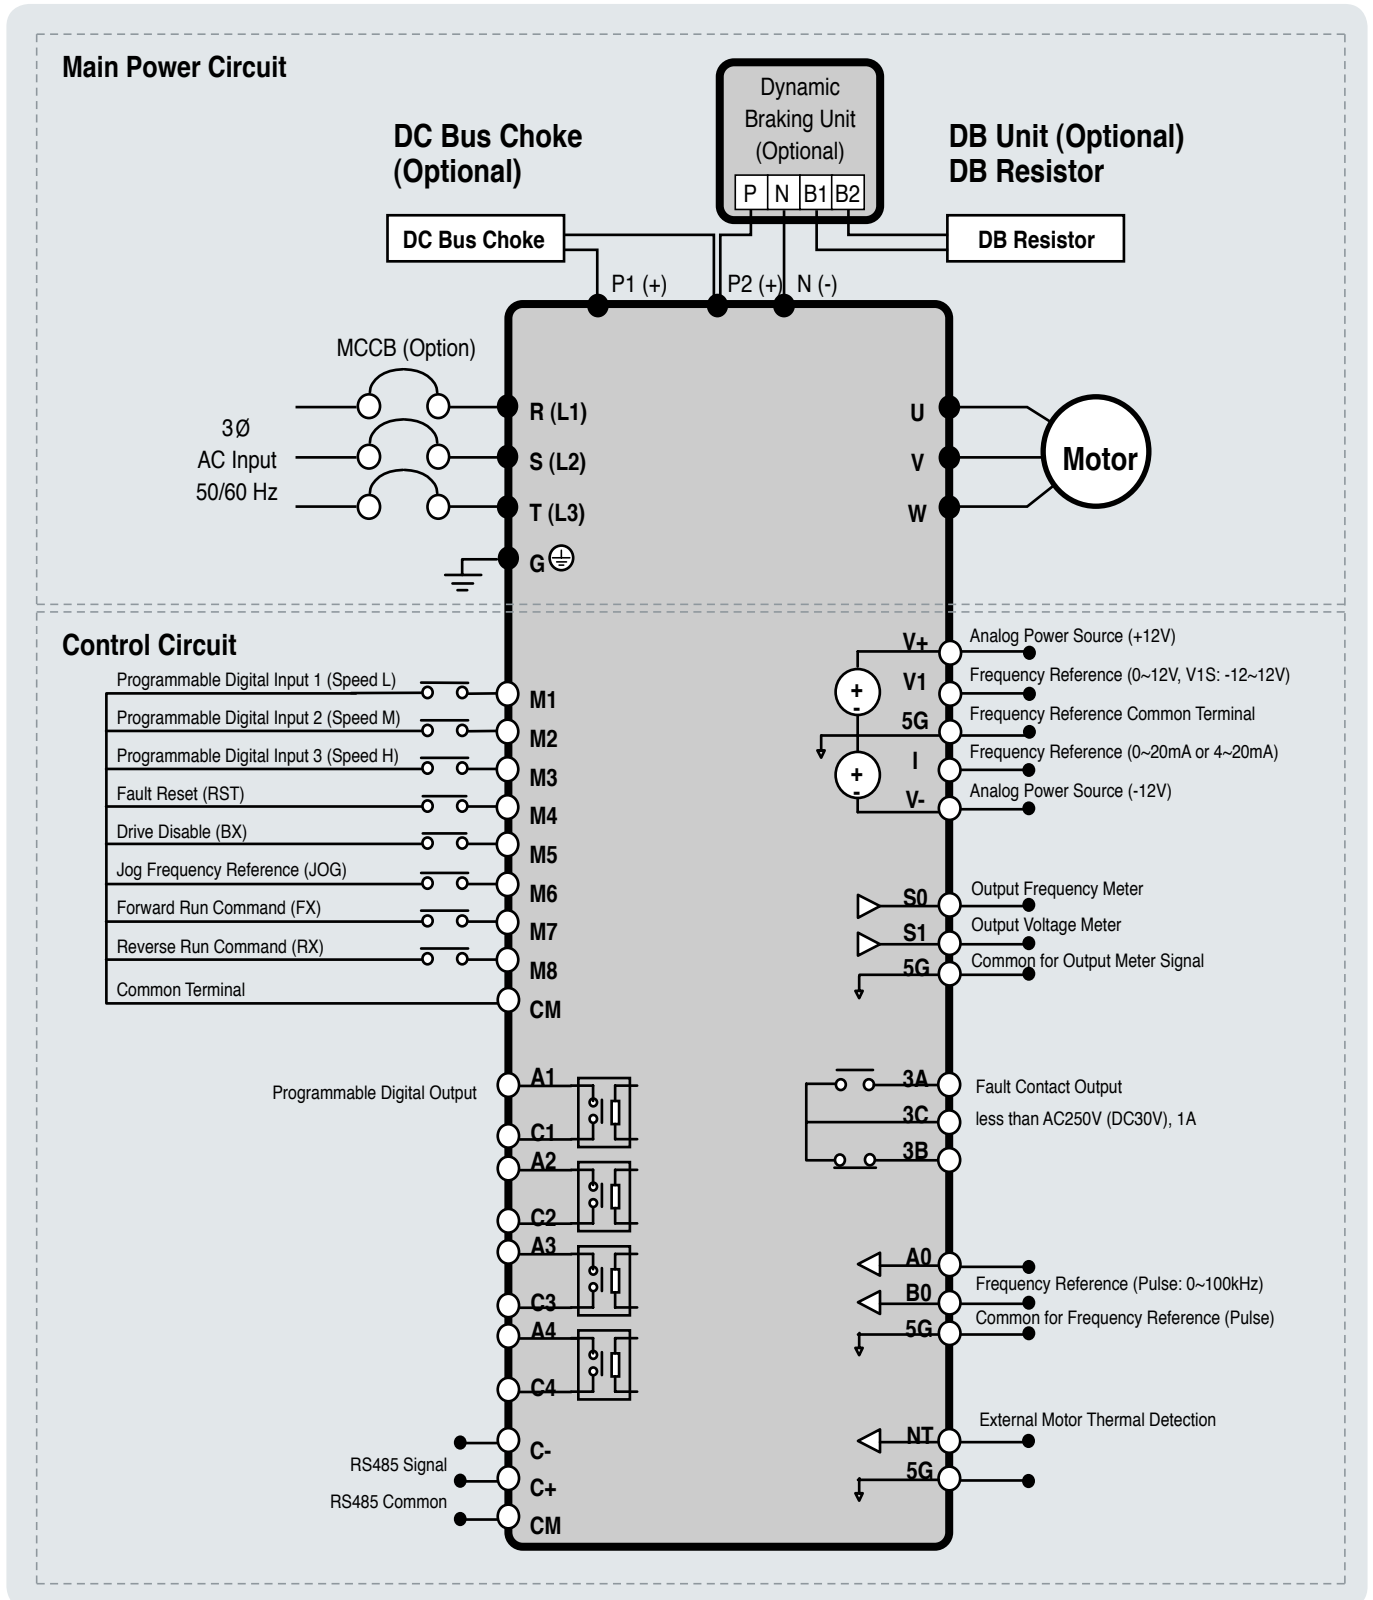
Main Power Circuit

DC Bus Choke (Optional)

Dynamic Braking Unit (Optional)

P N B1 B2

DB Unit (Optional) DB Resistor

DC Bus Choke

DB Resistor

P1 (+) P2 (+) N (-)

MCCB (Option)

3Ø AC Input 50/60 Hz

R (L1)
S (L2)
T (L3)
G

U
V
W

Motor

Control Circuit

Programmable Digital Input 1 (Speed L) M1
Programmable Digital Input 2 (Speed M) M2
Programmable Digital Input 3 (Speed H) M3
Fault Reset (RST) M4
Drive Disable (BX) M5
Jog Frequency Reference (JOG) M6
Forward Run Command (FX) M7
Reverse Run Command (RX) M8
Common Terminal CM

V+ Analog Power Source (+12V)
V1 Frequency Reference (0~12V, V1S: -12~12V)
5G Frequency Reference Common Terminal
I Frequency Reference (0~20mA or 4~20mA)
V- Analog Power Source (-12V)

S0 Output Frequency Meter
S1 Output Voltage Meter
5G Common for Output Meter Signal

Programmable Digital Output
A1
C1
A2
C2
A3
C3
A4
C4

3A Fault Contact Output
3C less than AC250V (DC30V), 1A
3B

A0
B0 Frequency Reference (Pulse: 0~100kHz)
5G Common for Frequency Reference (Pulse)

NT External Motor Thermal Detection
5G

C-
RS485 Signal C+
RS485 Common CM